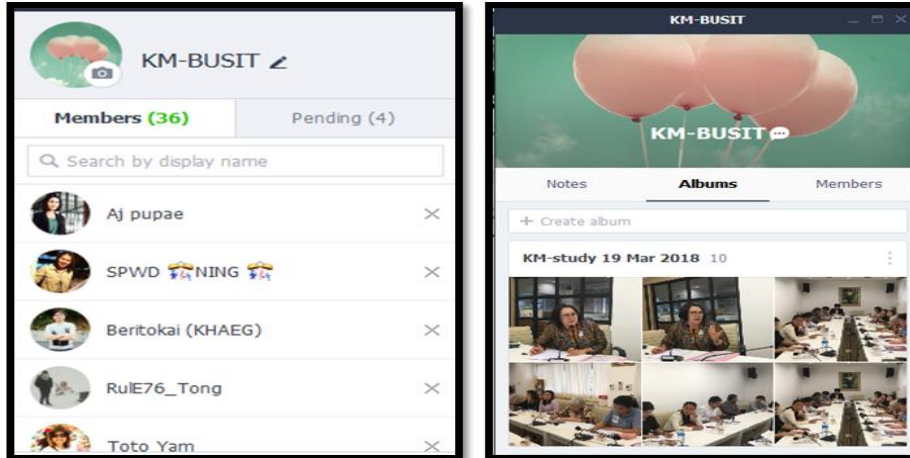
KM-BUSIT

Members (36)
Pending (4)

Search by display name

Aj pupae
SPWD NING
Beritokai (KHAEG)
RulE76_Tong
Toto Yam

KM-BUSIT

KM-BUSIT

Notes
Albums
Members

+ Create album

KM-study 19 Mar 2018 10